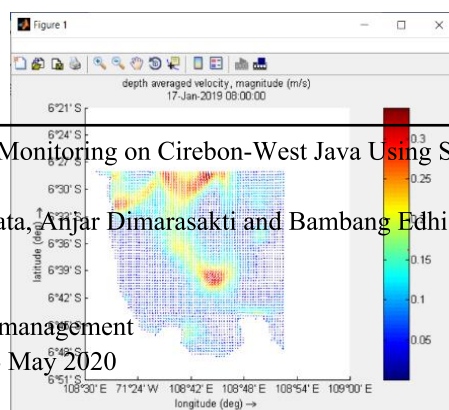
Figure 1

depth averaged velocity, magnitude (m/s)
17-Jan-2019 08:00:00

6°21' S
6°24' S
6°27' S
6°30' S
6°33' S
6°36' S
6°39' S
6°42' S
6°45' S
6°48' S
6°51' S

latitude (deg) →

108°30' E 71°24' W 108°42' E 108°48' E 108°54' E 109°00' E
longitude (deg) →

0.3
0.25
0.2
0.15
0.1
0.05

Monitoring on Cirebon-West Java Using S
ata, Anjar Dimarasakti and Bambang Edhi
management
May 2020